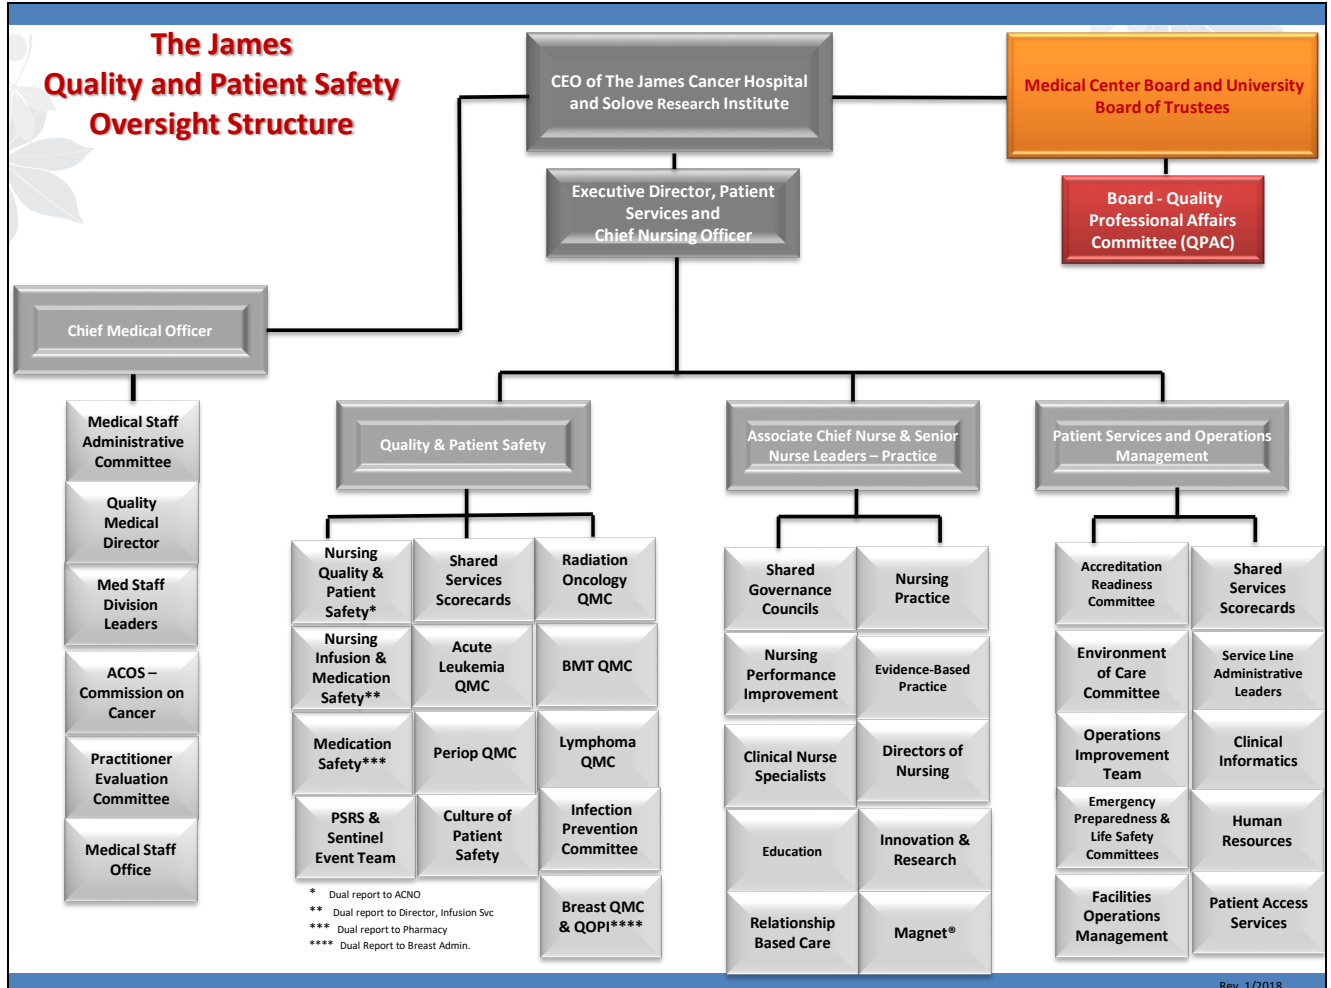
The James
Quality and Patient Safety
Oversight Structure

CEO of The James Cancer Hospital and Solove Research Institute

Medical Center Board and University Board of Trustees

Board - Quality Professional Affairs Committee (QPAC)

Executive Director, Patient Services and Chief Nursing Officer

Chief Medical Officer

Medical Staff Administrative Committee

Quality Medical Director

Med Staff Division Leaders

ACOS – Commission on Cancer

Practitioner Evaluation Committee

Medical Staff Office

Quality & Patient Safety

Nursing Quality & Patient Safety*

Shared Services Scorecards

Radiation Oncology QMC

Nursing Infusion & Medication Safety**

Acute Leukemia QMC

BMT QMC

Medication Safety***

Periop QMC

Lymphoma QMC

PSRS & Sentinel Event Team

Culture of Patient Safety

Infection Prevention Committee

Breast QMC & QOPI****

* Dual report to ACNO
** Dual report to Director, Infusion Svc
*** Dual report to Pharmacy
**** Dual Report to Breast Admin.

Associate Chief Nurse & Senior Nurse Leaders – Practice

Shared Governance Councils

Nursing Practice

Nursing Performance Improvement

Evidence-Based Practice

Clinical Nurse Specialists

Directors of Nursing

Education

Innovation & Research

Relationship Based Care

Magnet®

Patient Services and Operations Management

Accreditation Readiness Committee

Shared Services Scorecards

Environment of Care Committee

Service Line Administrative Leaders

Operations Improvement Team

Clinical Informatics

Emergency Preparedness & Life Safety Committees

Human Resources

Facilities Operations Management

Patient Access Services

Rev. 1/2018